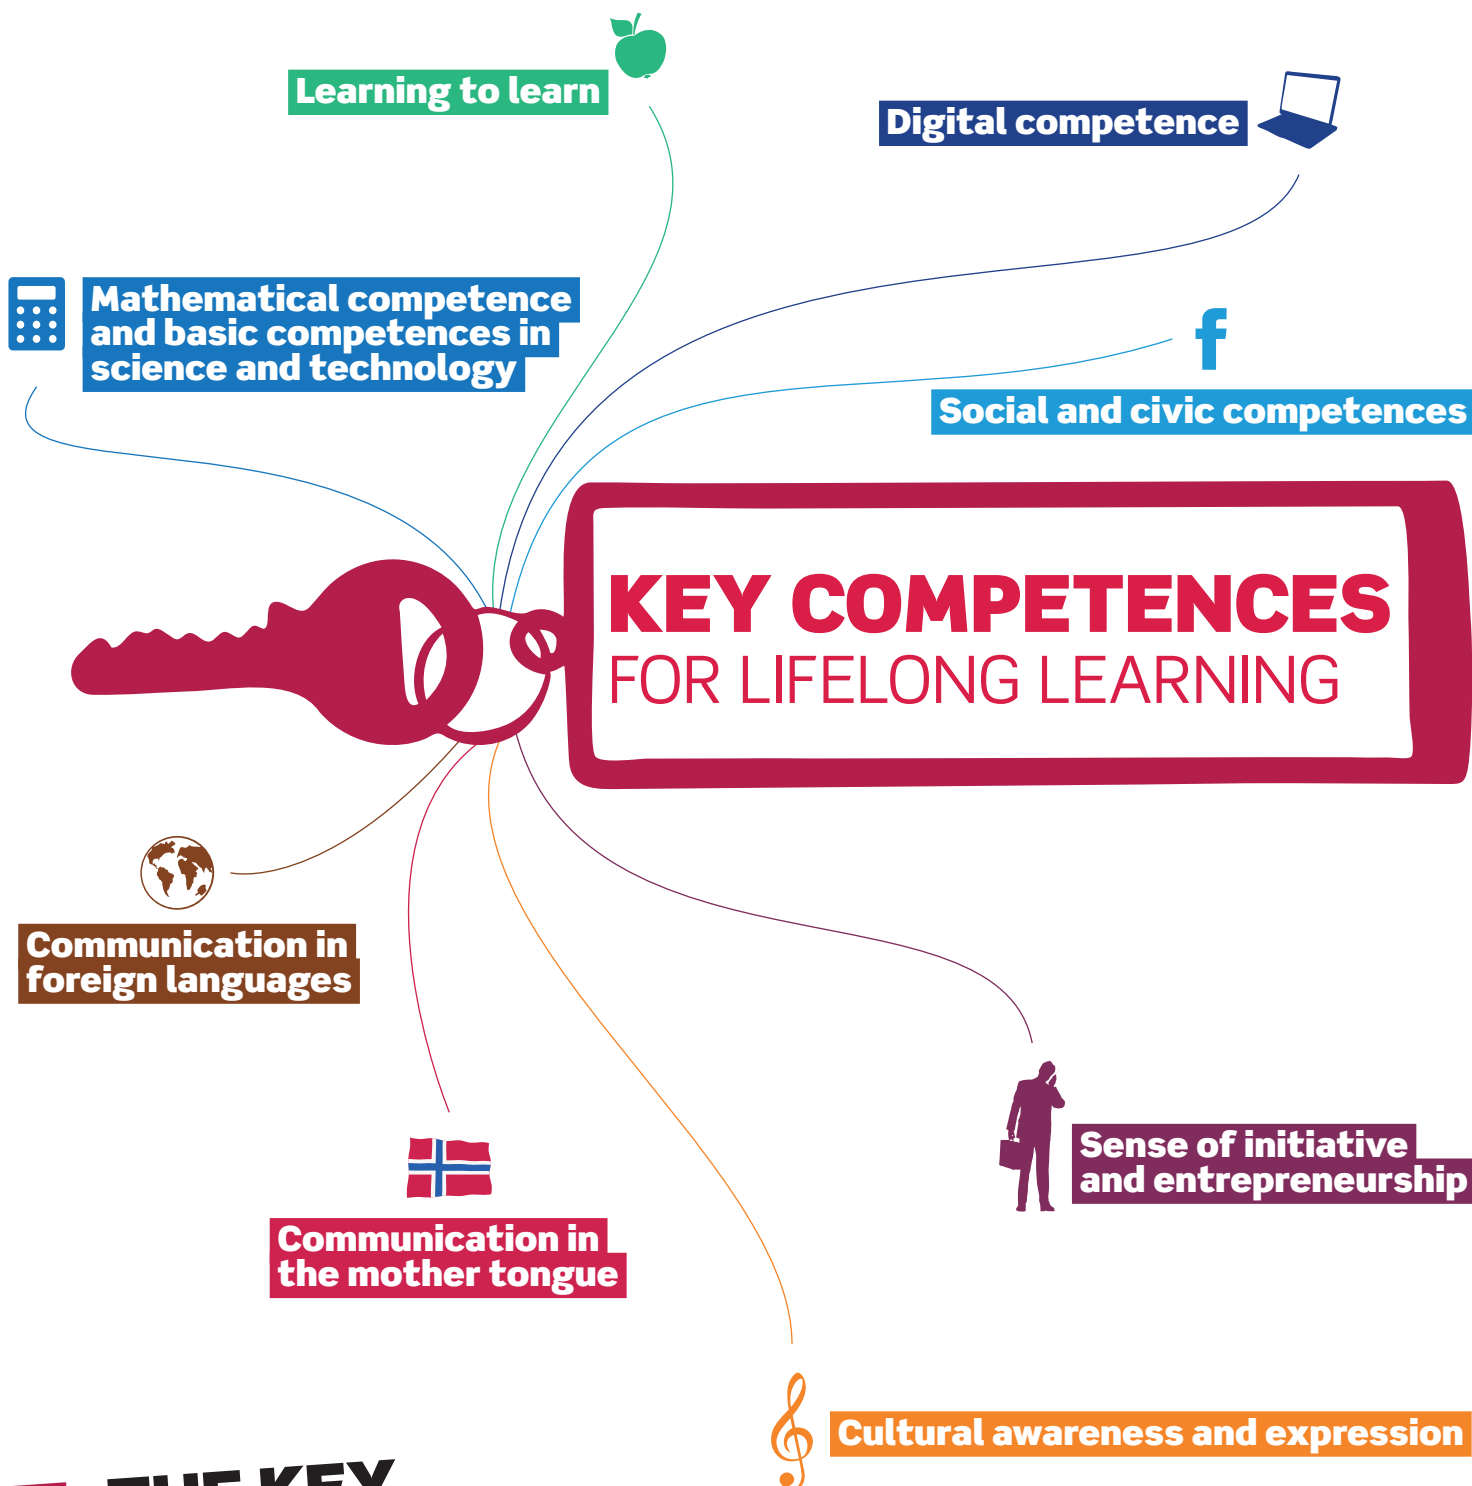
Learning to learn

Digital competence

Mathematical competence and basic competences in science and technology

f

Social and civic competences

KEY COMPETENCES
FOR LIFELONG LEARNING

Communication in foreign languages

Sense of initiative and entrepreneurship

Communication in the mother tongue

Cultural awareness and expression

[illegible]